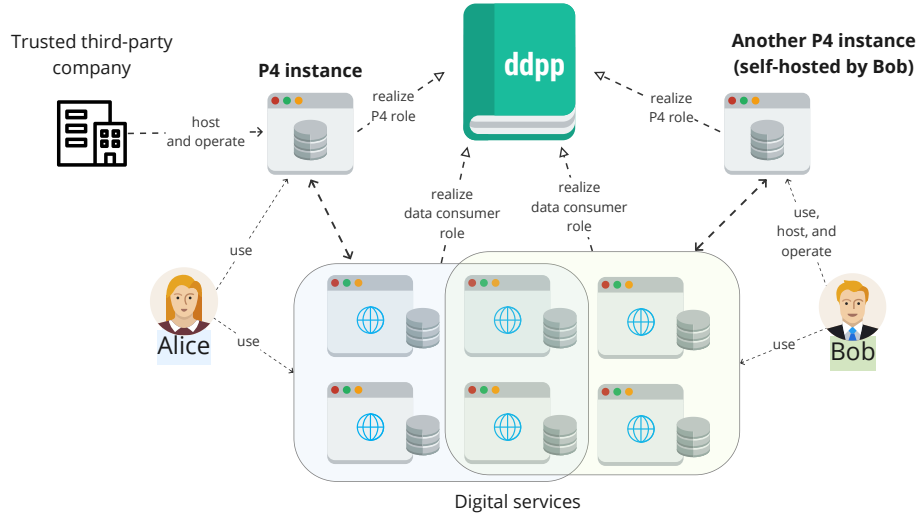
Trusted third-party company

P4 instance

host and operate

realize P4 role

ddpp

realize P4 role

Another P4 instance (self-hosted by Bob)

realize data consumer role

realize data consumer role

use

use, host, and operate

Alice

use

use

Bob

Digital services